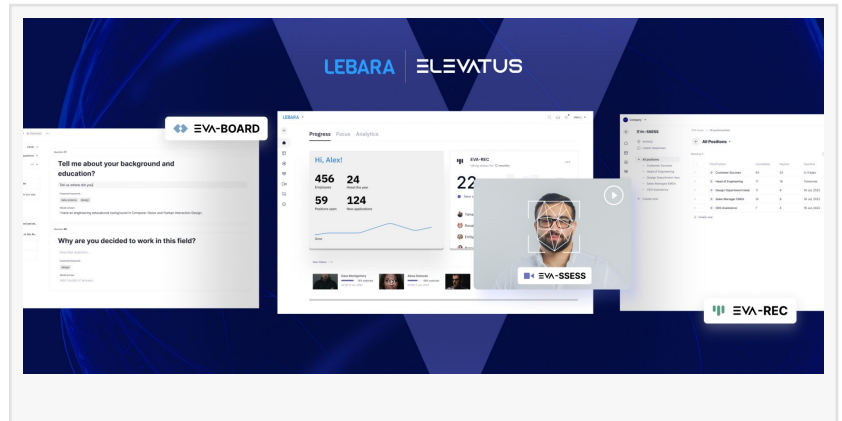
LEBARA | ELEVATUS

EVA-BOARD

Tell me about your background and education?

Tell us where did you?

I have an engineering educational background in Computer Vision and Human Interaction Design

Why are you decided to work in this field?

Progress Focus Analytics

Hi, Alex!

456 Employees

24 Hired this year

59 Positions open

124 New applications

EVA-REC

22

EVA-SSESS

EVA-SSES

All Positions

Customer Success

Head of Engineering

Design Department Head

Sales Manager EMEA

CEO Assistance

EVA-REC